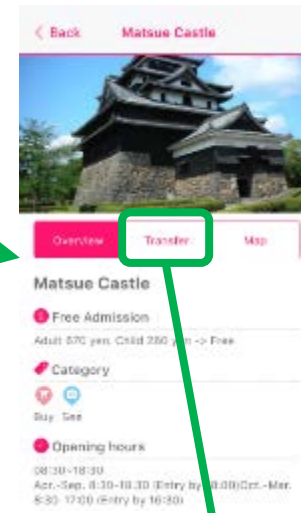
< Back Matsue Castle

Overview Transfer Map

Matsue Castle

Free Admission

Adult 570 yen, Child 280 yen -> Free

Category

Buy See

Opening hours

08:30-18:30
Apr.-Sep. 8:30-18:30 (Entry by 18:00)Oct.-Mar. 8:30-17:00 (Entry by 16:30)